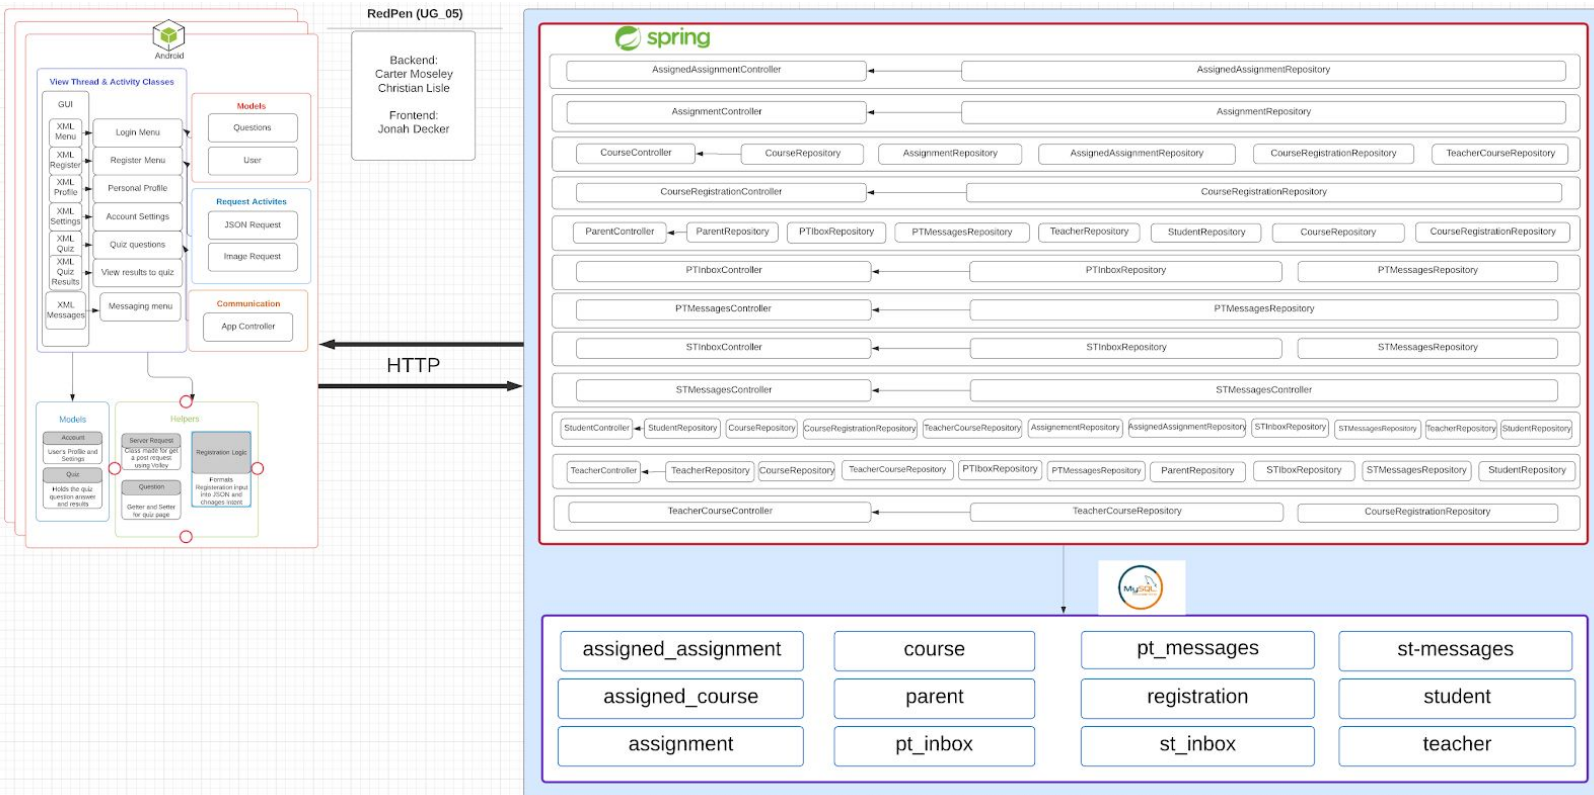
Android

View Thread & Activity Classes

GUI

XML Menu
XML Register
XML Profile
XML Settings
XML Quiz
XML Quiz Results
XML Messages

Login Menu
Register Menu
Personal Profile
Account Settings
Quiz questions
View results to quiz
Messaging menu

Models
Questions
User

Request Activites
JSON Request
Image Request

Communication
App Controller

Models
Account
User's Profile and Settings
Quiz
Holds the quiz question answer and results

Helpers
Server Request
Class made for get & post request using Volley
Question
Getter and Setter for quiz page
Registration Logic
Formats Registeration input into JSON and chnages intent

RedPen (UG_05)

Backend:
Carter Moseley
Christian Lisle

Frontend:
Jonah Decker

HTTP

spring

AssignedAssignmentController
AssignedAssignmentRepository

AssignmentController
AssignmentRepository

CourseController
CourseRepository
AssignmentRepository
AssignedAssignmentRepository
CourseRegistrationRepository
TeacherCourseRepository

CourseRegistrationController
CourseRegistrationRepository

ParentController
ParentRepository
PTIboxRepository
PTMessagesRepository
TeacherRepository
StudentRepository
CourseRepository
CourseRegistrationRepository

PTInboxController
PTInboxRepository
PTMessagesRepository

PTMessagesController
PTMessagesRepository

STInboxController
STInboxRepository
STMessagesRepository

STMessagesController
STMessagesController

StudentController
StudentRepository
CourseRepository
CourseRegistrationRepository
TeacherCourseRepository
AssignementRepository
AssignedAssignmentRepository
STInboxRepository
STMessagesRepository
TeacherRepository
StudentRepository

TeacherController
TeacherRepository
CourseRepository
TeacherCourseRepository
PTIboxRepository
PTMessagesRepository
ParentRepository
STIboxRepository
STMessagesRepository
StudentRepository

TeacherCourseController
TeacherCourseRepository
CourseRegistrationRepository

MySQL

| assigned_assignment | course | pt_messages | st-messages |
|---|---|---|---|
| assigned_course | parent | registration | student |
| assignment | pt_inbox | st_inbox | teacher |